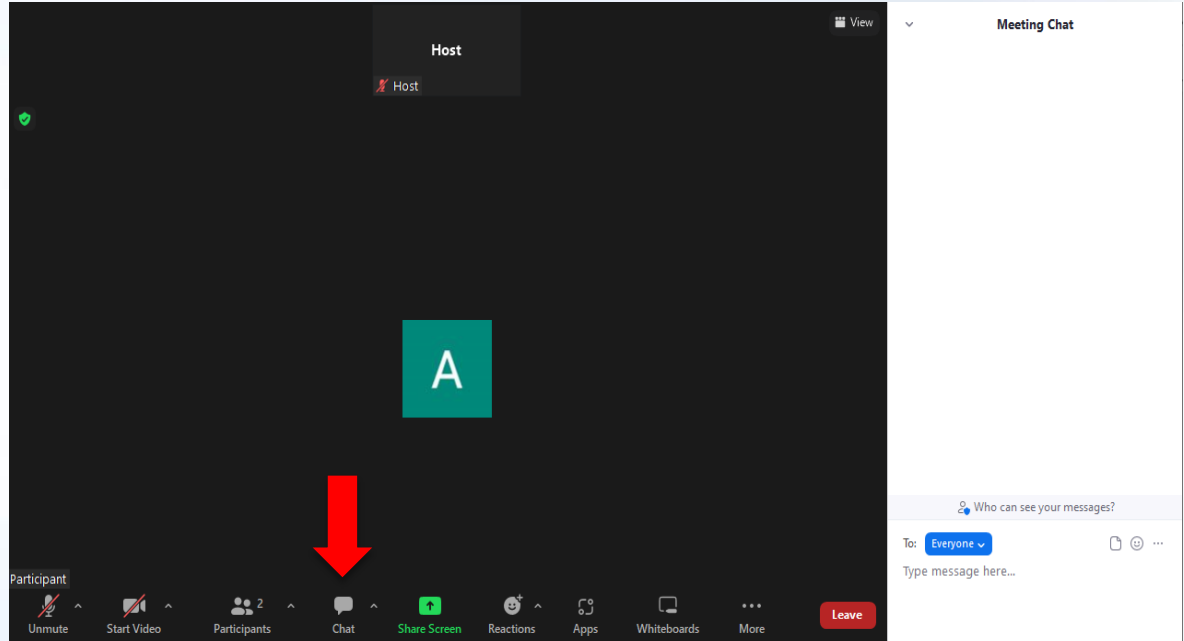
Host

Host

View

A

Participant

Unmute

Start Video

2

Participants

Chat

Share Screen

Reactions

Apps

Whiteboards

More

Leave

Meeting Chat

Who can see your messages?

To: Everyone

Type message here...